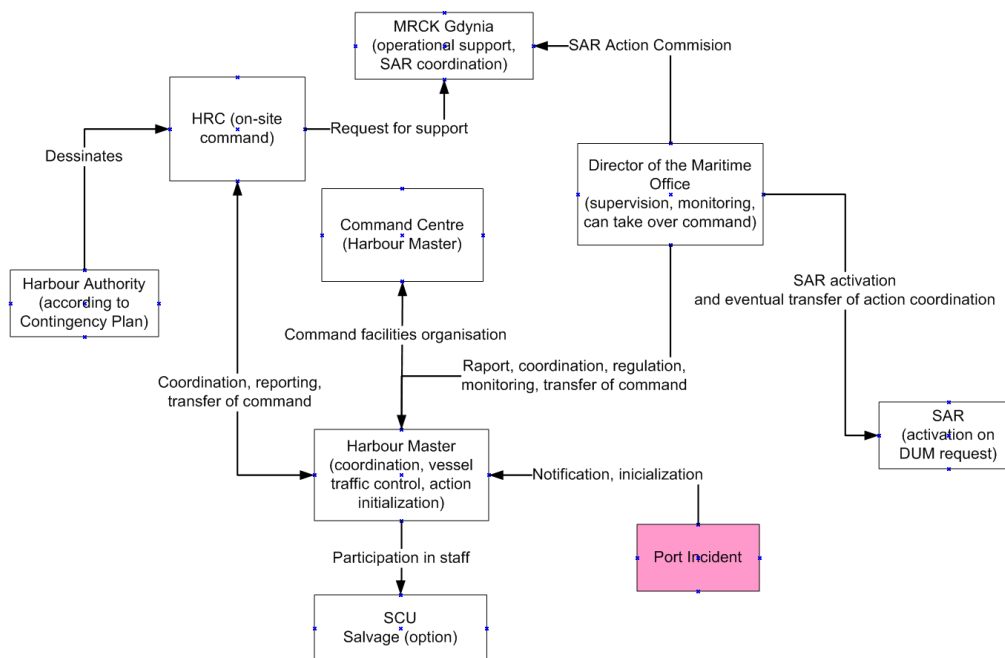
MRCK Gdynia (operational support, SAR coordination)

SAR Action Commision

HRC (on-site command)

Request for support

Dessinates

Director of the Maritime Office (supervision, monitoring, can take over command)

Command Centre (Harbour Master)

Harbour Authority (according to Contingency Plan)

SAR activation and eventual transfer of action coordination

Command facilities organisation

Raport, coordination, regulation, monitoring, transfer of command

Coordination, reporting, transfer of command

SAR (activation on DUM request)

Harbour Master (coordination, vessel traffic control, action initialization)

Notification, inicialization

Port Incident

Participation in staff

SCU Salvage (option)